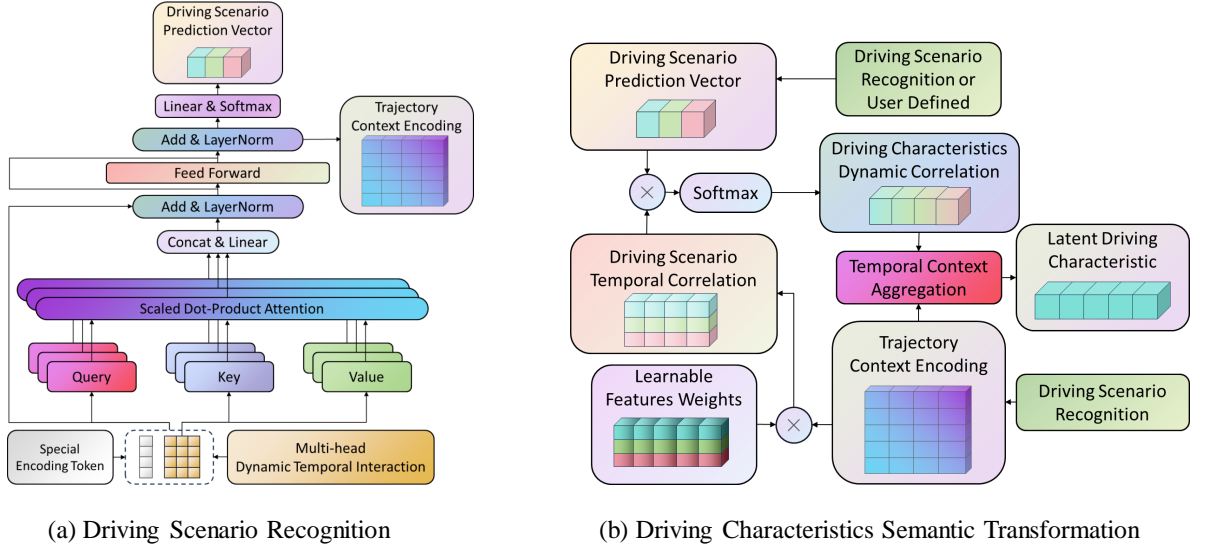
Driving Scenario Prediction Vector

Linear & Softmax

Add & LayerNorm

Trajectory Context Encoding

Feed Forward

Add & LayerNorm

Concat & Linear

Scaled Dot-Product Attention

Query

Key

Value

Special Encoding Token

Multi-head Dynamic Temporal Interaction

(a) Driving Scenario Recognition

Driving Scenario Prediction Vector

Driving Scenario Recognition or User Defined

Softmax

Driving Characteristics Dynamic Correlation

Driving Scenario Temporal Correlation

Temporal Context Aggregation

Latent Driving Characteristic

Trajectory Context Encoding

Learnable Features Weights

Driving Scenario Recognition

(b) Driving Characteristics Semantic Transformation